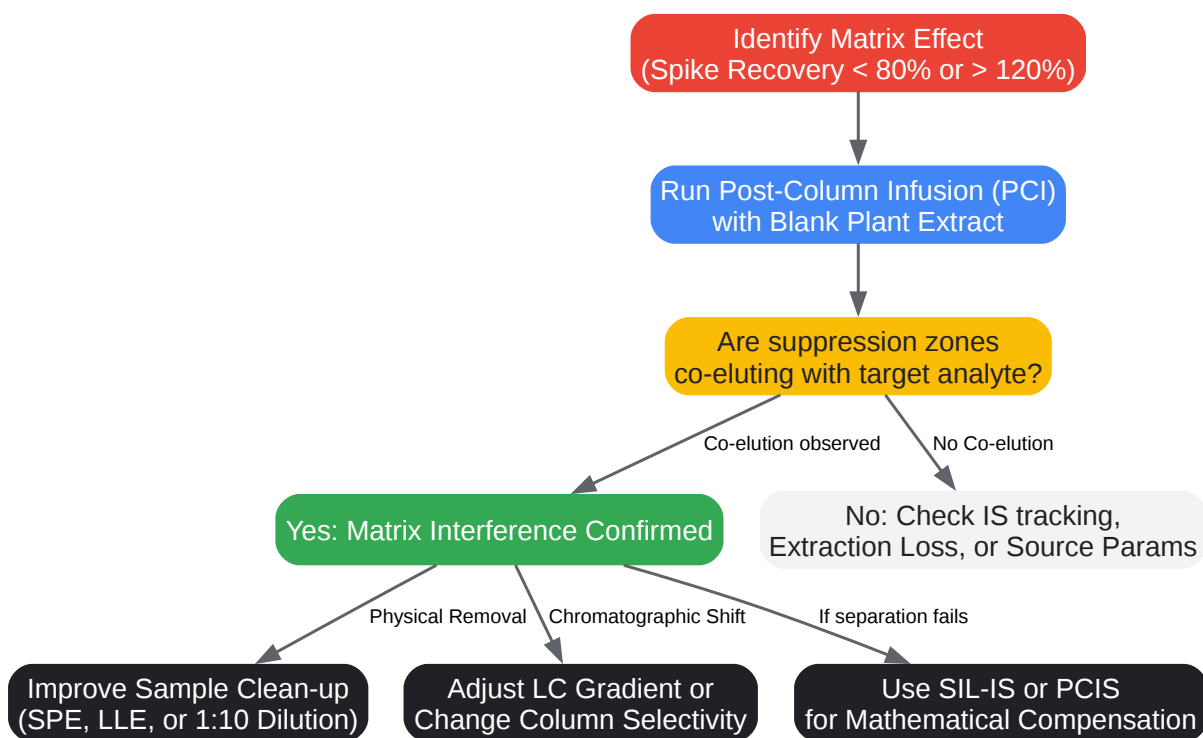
Identify Matrix Effect
(Spike Recovery < 80% or > 120%)

Run Post-Column Infusion (PCI)
with Blank Plant Extract

Are suppression zones
co-eluting with target analyte?

Co-elution observed

No Co-elution

Yes: Matrix Interference Confirmed

No: Check IS tracking,
Extraction Loss, or Source Params

Physical Removal

Chromatographic Shift

If separation fails

Improve Sample Clean-up
(SPE, LLE, or 1:10 Dilution)

Adjust LC Gradient or
Change Column Selectivity

Use SIL-IS or PCIS
for Mathematical Compensation